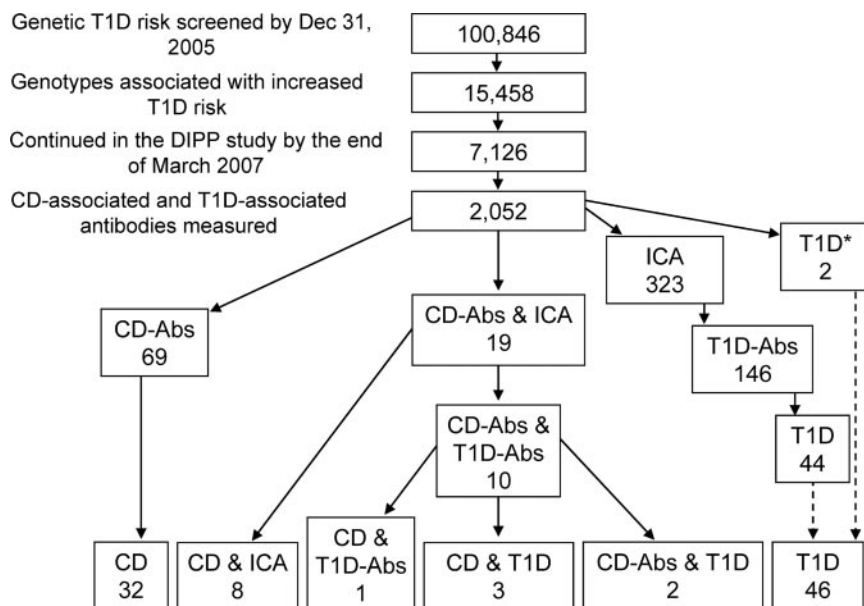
Genetic T1D risk screened by Dec 31, 2005

100,846

Genotypes associated with increased T1D risk

15,458

Continued in the DIPP study by the end of March 2007

7,126

CD-associated and T1D-associated antibodies measured

2,052

CD-Abs
69

CD-Abs & ICA
19

ICA
323

T1D*
2

T1D-Abs
146

CD-Abs & T1D-Abs
10

T1D
44

CD
32

CD & ICA
8

CD & T1D-Abs
1

CD & T1D
3

CD-Abs & T1D
2

T1D
46